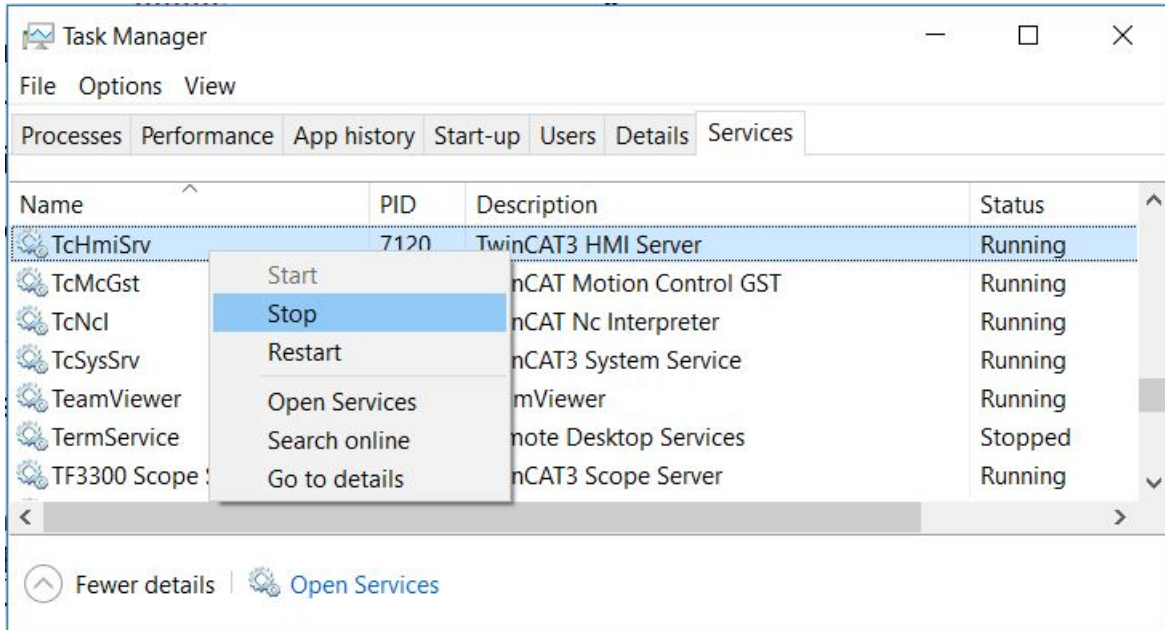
Task Manager

File Options View

Processes Performance App history Start-up Users Details Services

| Name | PID | Description | Status |
|---|---|---|---|
| TcHmiSrv | 7120 | TwinCAT3 HMI Server | Running |
| TcMcGst | | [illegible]nCAT Motion Control GST | Running |
| TcNcl | | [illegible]nCAT Nc Interpreter | Running |
| TcSysSrv | | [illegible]nCAT3 System Service | Running |
| TeamViewer | | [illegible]mViewer | Running |
| TermService | | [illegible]mote Desktop Services | Stopped |
| TF3300 Scope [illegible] | | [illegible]nCAT3 Scope Server | Running |

Start
Stop
Restart
Open Services
Search online
Go to details

Fewer details | Open Services